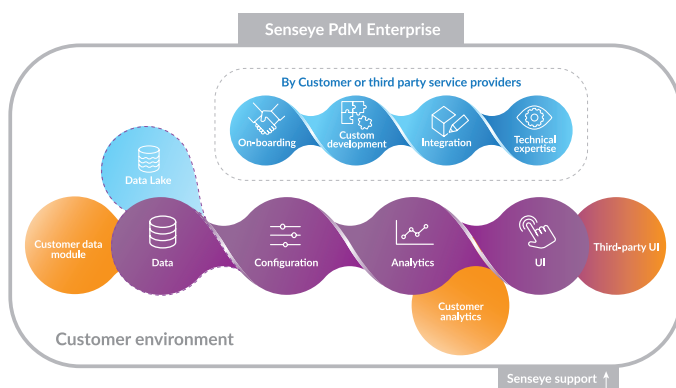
Senseye PdM Enterprise

By Customer or third party service providers

On-boarding

Custom development

Integration

Technical expertise

Data Lake

Customer data module

Data

Configuration

Analytics

UI

Third-party UI

Customer analytics

Customer environment

Senseye support